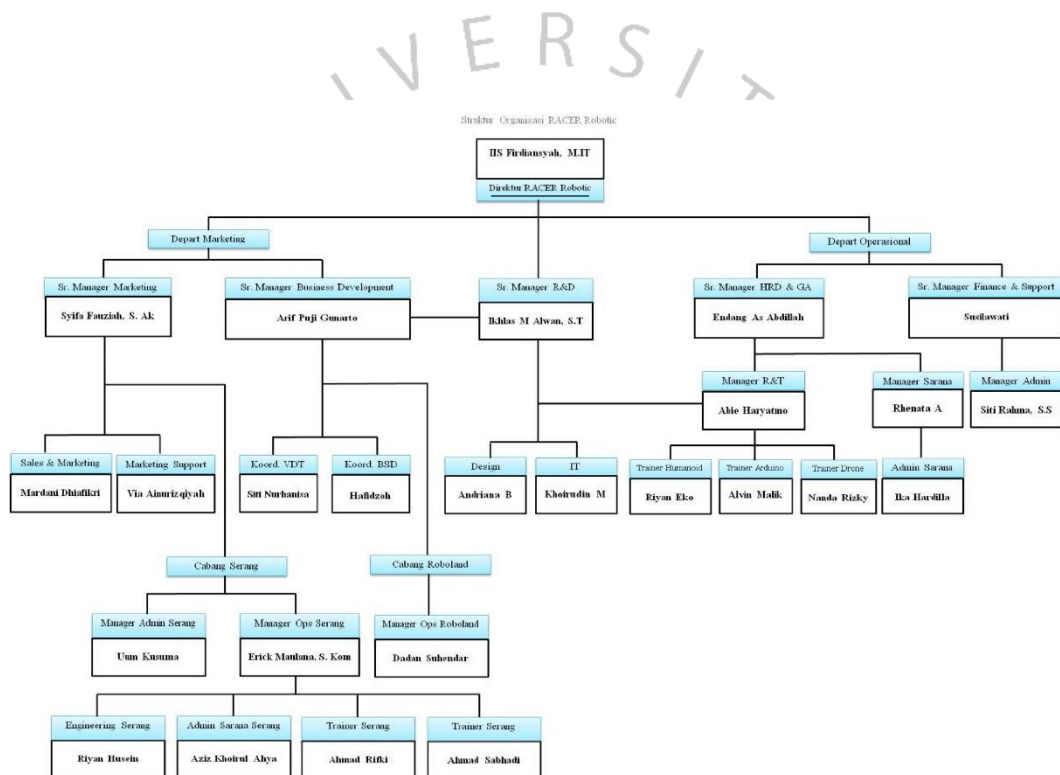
VERSIT

Struktur Organisasi RACER Robotic

IIS Firdiansyah, M.IT
Direktur RACER Robotic

Depart Marketing

Depart Operasional

Sr. Manager Marketing
Syifa Fauziah, S. Ak

Sr. Manager Business Development
Arif Puji Gunarto

Sr. Manager R&D
Ikhlas M Alwan, S.T

Sr. Manager HRD & GA
Endang As Abdillah

Sr. Manager Finance & Support
Susilawati

Manager R&T
Abie Haryatno

Manager Sarana
Rhenata A

Manager Admin
Siti Rahma, S.S

Sales & Marketing
Mardani Dhiafikri

Marketing Support
Via Ainurizqiyah

Koord. VDT
Siti Nurhanisa

Koord. BSD
Hafidzoh

Design
Andriana B

IT
Khoirudin M

Trainer Humanoid
Riyan Eko

Trainer Arduino
Alvin Malik

Trainer Drone
Nanda Rizky

Admin Sarana
Ika Hardilla

Cabang Serang

Cabang Roboland

Manager Admin Serang
Umi Kusuma

Manager Ops Serang
Erick Maulana, S. Kom

Manager Ops Roboland
Dadan Suhendar

Engineering Serang
Riyan Husein

Admin Sarana Serang
Aziz Khoirul Ahya

Trainer Serang
Ahmad Rifki

Trainer Serang
Ahmad Sabhadi